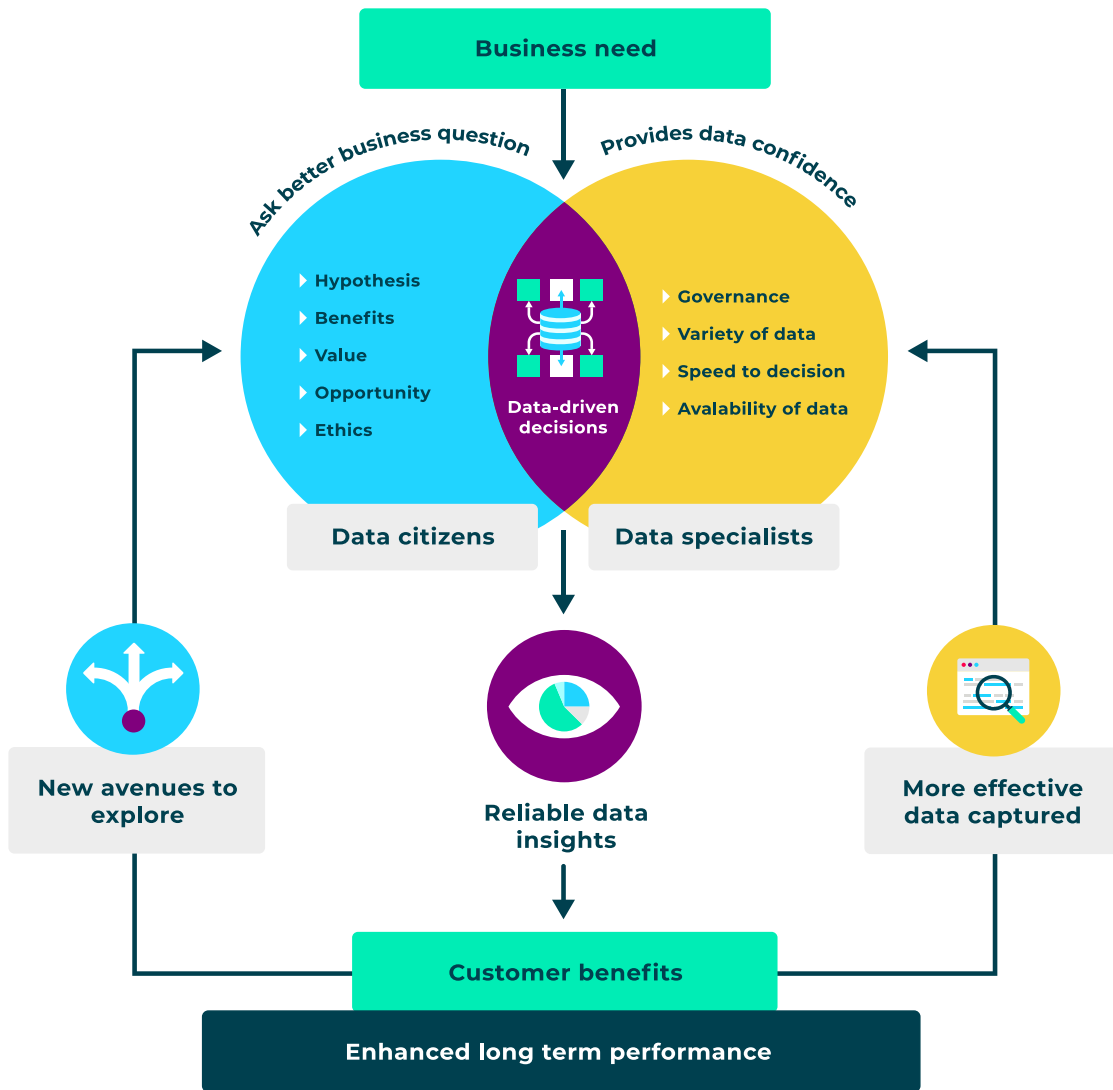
Business need

Ask better business question

Provides data confidence

Hypothesis
Benefits
Value
Opportunity
Ethics

Data-driven decisions

Governance
Variety of data
Speed to decision
Avalability of data

Data citizens

Data specialists

New avenues to explore

Reliable data insights

More effective data captured

Customer benefits

Enhanced long term performance